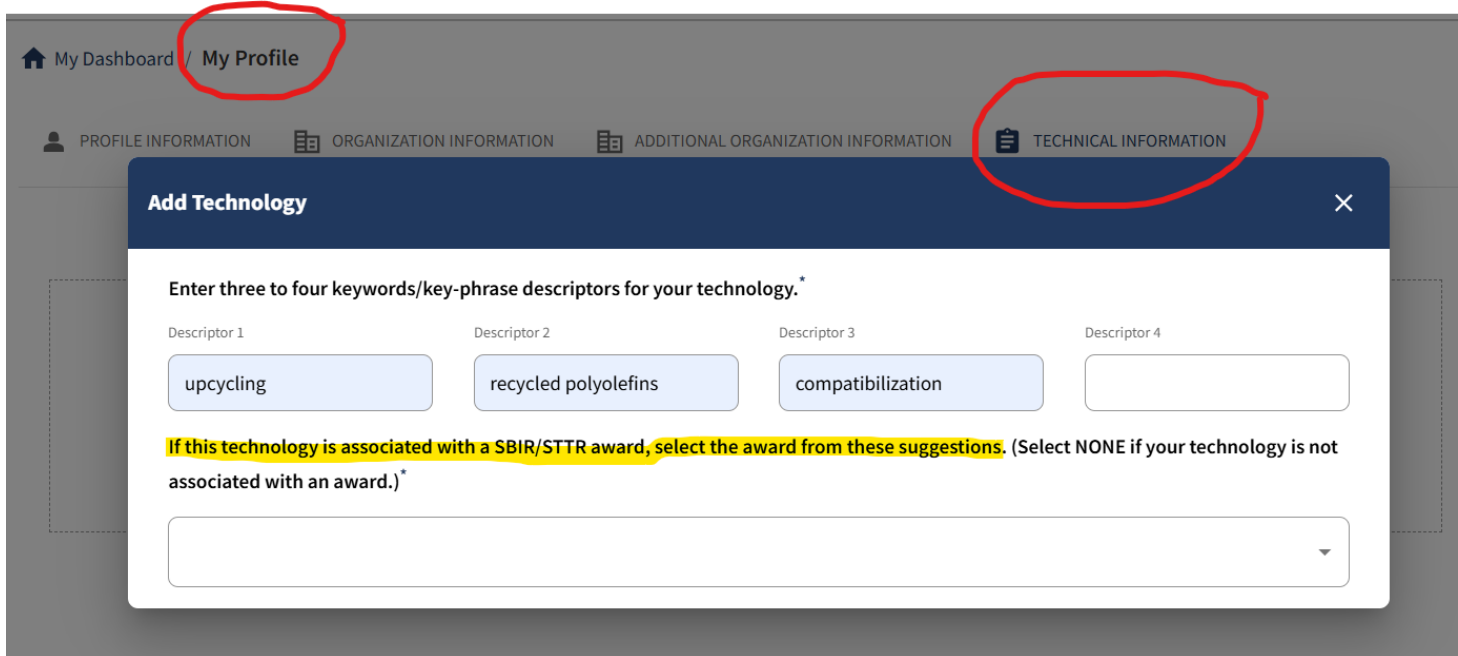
My Dashboard / My Profile

PROFILE INFORMATION ORGANIZATION INFORMATION ADDITIONAL ORGANIZATION INFORMATION TECHNICAL INFORMATION

Add Technology

Enter three to four keywords/key-phrase descriptors for your technology.*

| Descriptor 1 | Descriptor 2 | Descriptor 3 | Descriptor 4 |
|---|---|---|---|
| upcycling | recycled polyolefins | compatibilization | |

If this technology is associated with a SBIR/STTR award, select the award from these suggestions. (Select NONE if your technology is not associated with an award.)*